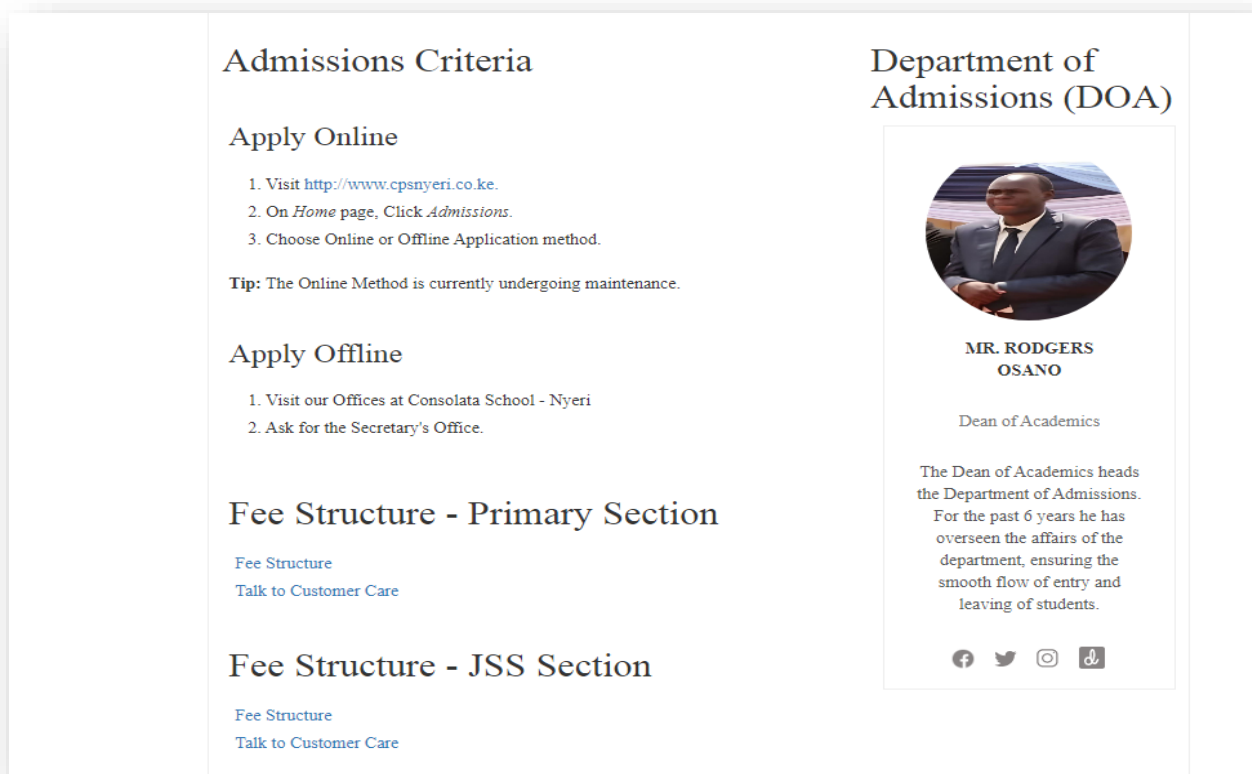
Admissions Criteria

Apply Online

1. Visit http://www.cpsnyeri.co.ke.
2. On *Home* page, Click *Admissions*.
3. Choose Online or Offline Application method.

**Tip:** The Online Method is currently undergoing maintenance.

Apply Offline

1. Visit our Offices at Consolata School - Nyeri
2. Ask for the Secretary's Office.

Fee Structure - Primary Section

Fee Structure
Talk to Customer Care

Fee Structure - JSS Section

Fee Structure
Talk to Customer Care

Department of Admissions (DOA)

MR. RODGERS OSANO

Dean of Academics

The Dean of Academics heads the Department of Admissions. For the past 6 years he has overseen the affairs of the department, ensuring the smooth flow of entry and leaving of students.